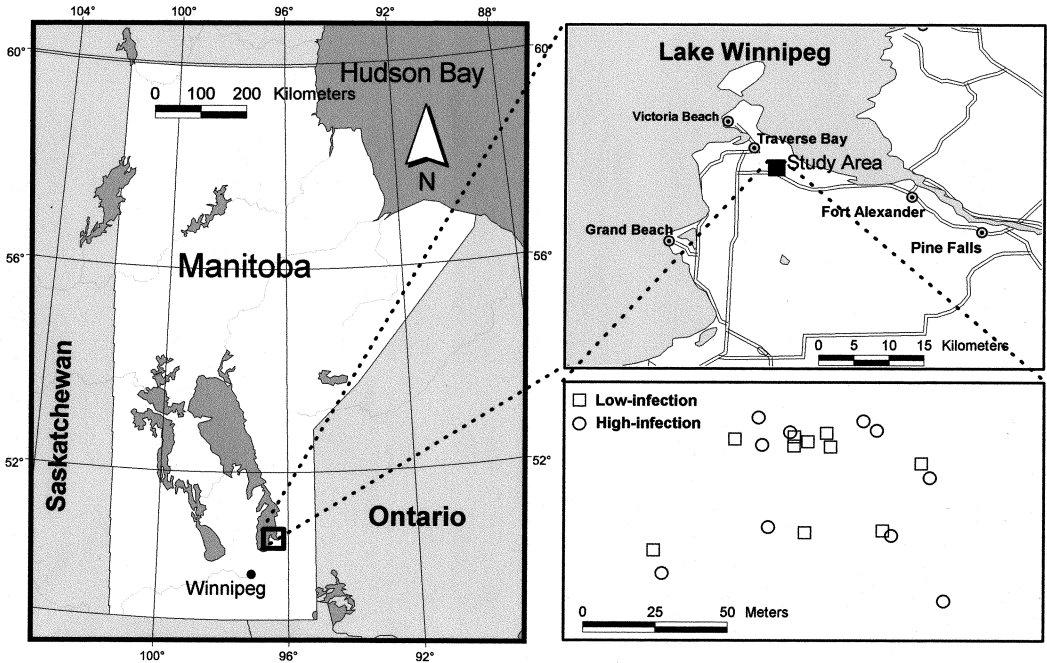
104° 100° 96° 92° 88°

60° 60°

Hudson Bay

0 100 200 Kilometers

N

56° 56°

Manitoba

Saskatchewan

52° 52°

Ontario

Winnipeg

100° 96° 92°

Lake Winnipeg

Victoria Beach

Traverse Bay

Study Area

Fort Alexander

Grand Beach

Pine Falls

0 5 10 15 Kilometers

Low-infection

High-infection

0 25 50 Meters